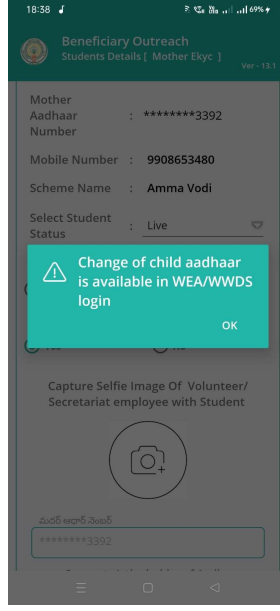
18:38
69%

Beneficiary Outreach
Students Details [ Mother Ekyc ]
Ver - 13.1

Mother Aadhaar Number : ********3392

Mobile Number : 9908653480

Scheme Name : Amma Vodi

Select Student Status : Live

Change of child aadhaar is available in WEA/WWDS login

OK

Capture Selfie Image Of Volunteer/ Secretariat employee with Student

మదర్ ఆధార్ నెంబర్
********3392